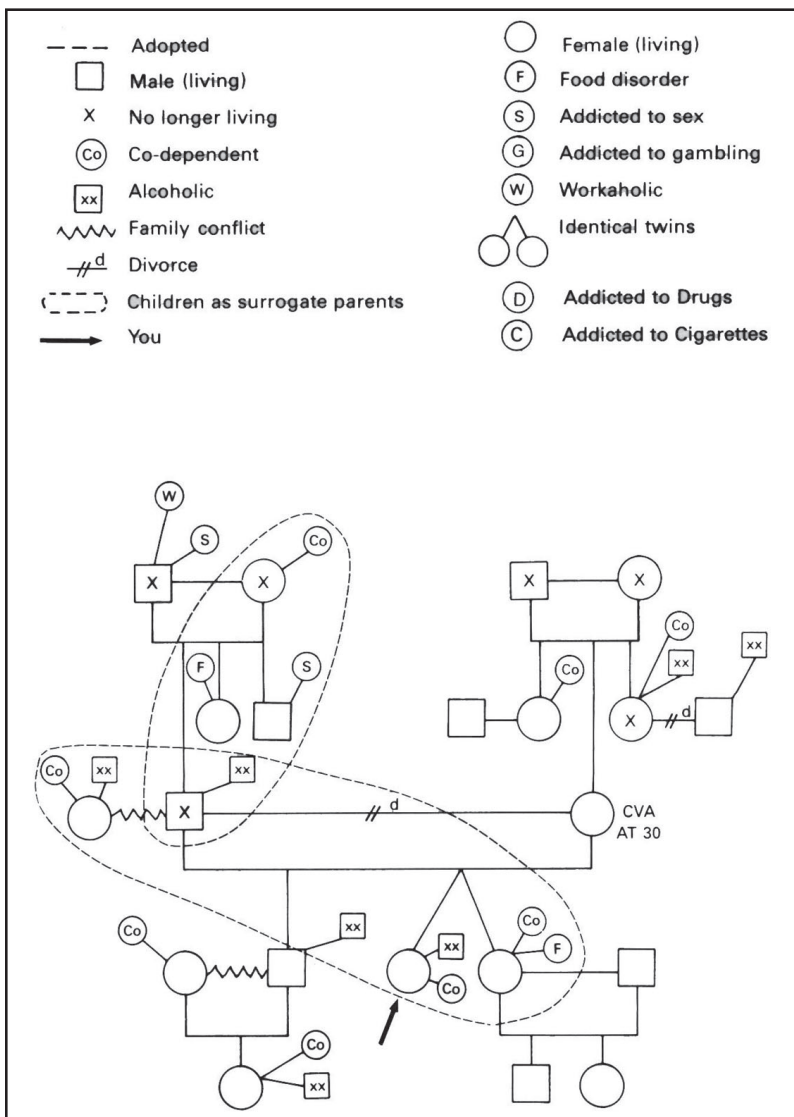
Adopted
Male (living)
X No longer living
Co Co-dependent
xx Alcoholic
Family conflict
d Divorce
Children as surrogate parents
You

Female (living)
F Food disorder
S Addicted to sex
G Addicted to gambling
W Workaholic
Identical twins
D Addicted to Drugs
C Addicted to Cigarettes

W
S
X
X
Co
F
S
X
X
Co
Co
xx
xx
X
d
Co
xx
X
xx
d
CVA AT 30
Co
xx
xx
Co
Co
F
Co
Co
xx